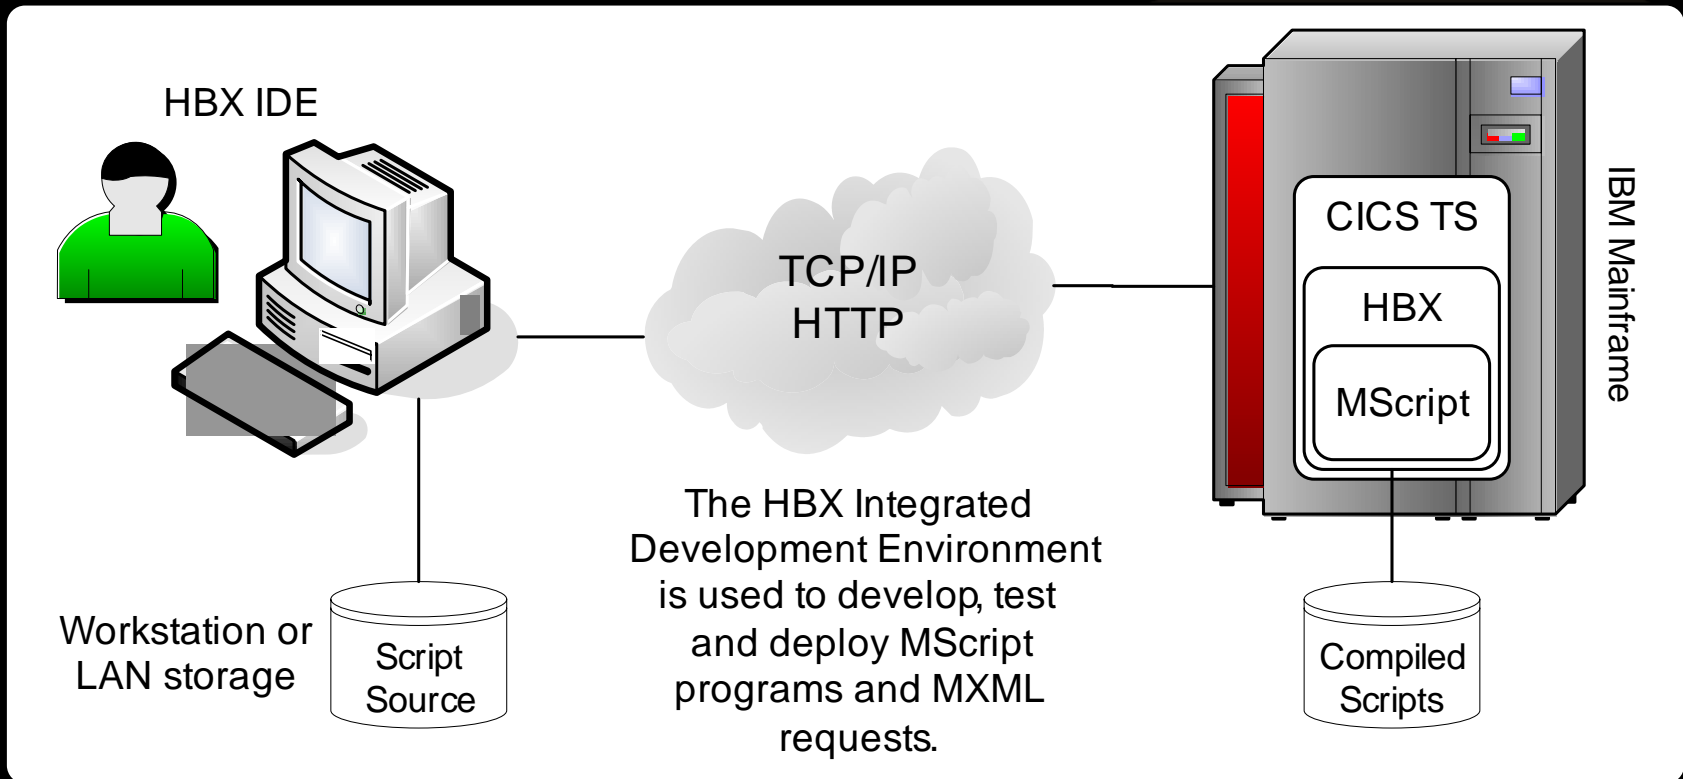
HBX IDE

TCP/IP
HTTP

CICS TS

HBX

MScript

IBM Mainframe

The HBX Integrated Development Environment is used to develop, test and deploy MScript programs and MXML requests.

Workstation or LAN storage

Script Source

Compiled Scripts